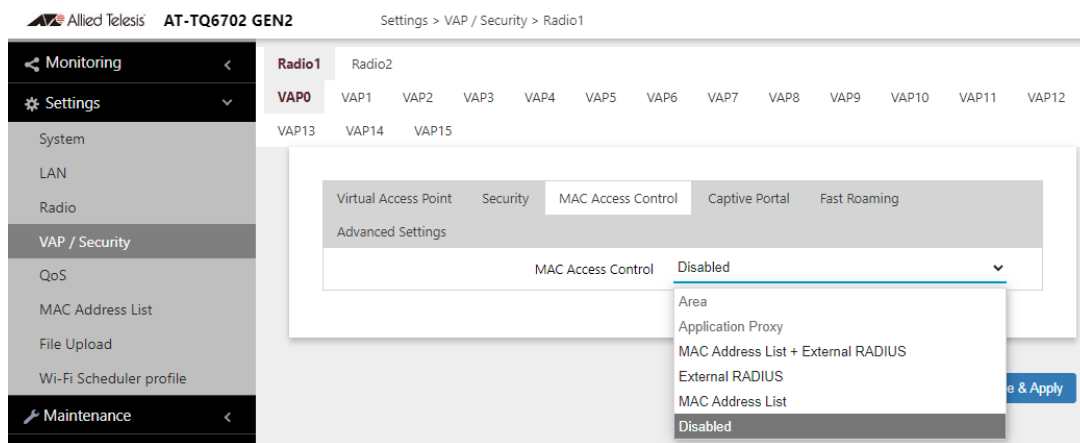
Allied Telesis AT-TQ6702 GEN2 Settings > VAP / Security > Radio1

Monitoring
Settings
System
LAN
Radio
VAP / Security
QoS
MAC Address List
File Upload
Wi-Fi Scheduler profile
Maintenance

Radio1 Radio2
VAP0 VAP1 VAP2 VAP3 VAP4 VAP5 VAP6 VAP7 VAP8 VAP9 VAP10 VAP11 VAP12 VAP13 VAP14 VAP15

Virtual Access Point Security MAC Access Control Captive Portal Fast Roaming Advanced Settings

MAC Access Control Disabled

Area
Application Proxy
MAC Address List + External RADIUS
External RADIUS
MAC Address List
Disabled

e & Apply